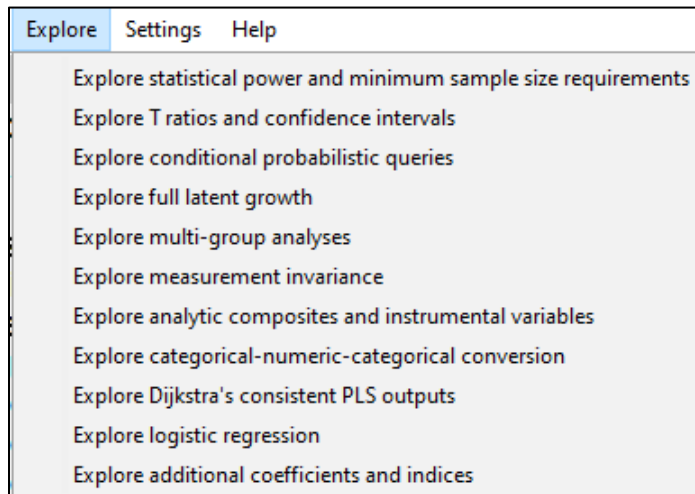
Explore Settings Help

Explore statistical power and minimum sample size requirements
Explore T ratios and confidence intervals
Explore conditional probabilistic queries
Explore full latent growth
Explore multi-group analyses
Explore measurement invariance
Explore analytic composites and instrumental variables
Explore categorical-numeric-categorical conversion
Explore Dijkstra's consistent PLS outputs
Explore logistic regression
Explore additional coefficients and indices